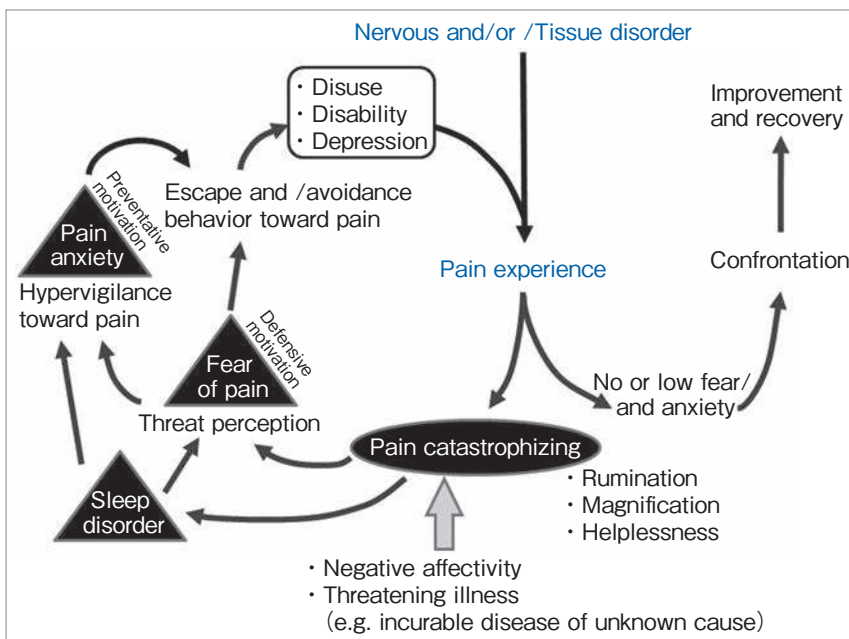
Nervous and/or /Tissue disorder

・Disuse
・Disability
・Depression

Improvement and recovery

Preventative motivation

Pain anxiety

Escape and /avoidance behavior toward pain

Hypervigilance toward pain

Pain experience

Confrontation

Defensive motivation

Fear of pain

No or low fear/ and anxiety

Threat perception

Pain catastrophizing

・Rumination
・Magnification
・Helplessness

Sleep disorder

・Negative affectivity
・Threatening illness
(e.g. incurable disease of unknown cause)